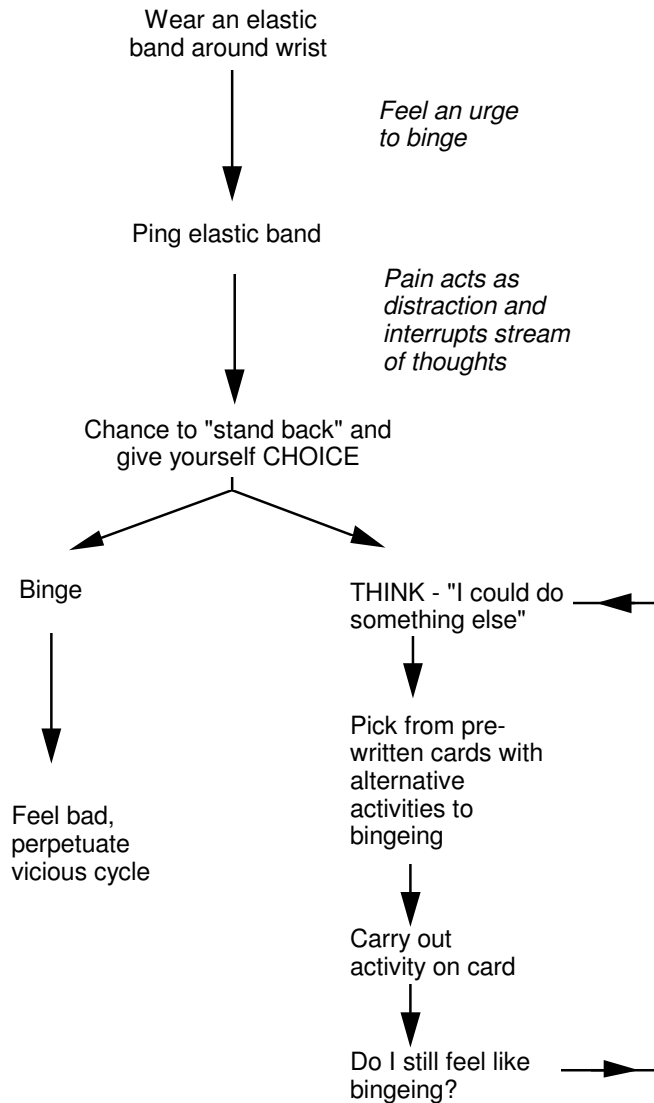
Wear an elastic band around wrist

*Feel an urge to binge*

Ping elastic band

*Pain acts as distraction and interrupts stream of thoughts*

Chance to "stand back" and give yourself CHOICE

Binge

Feel bad, perpetuate vicious cycle

THINK - "I could do something else"

Pick from pre-written cards with alternative activities to bingeing

Carry out activity on card

Do I still feel like bingeing?